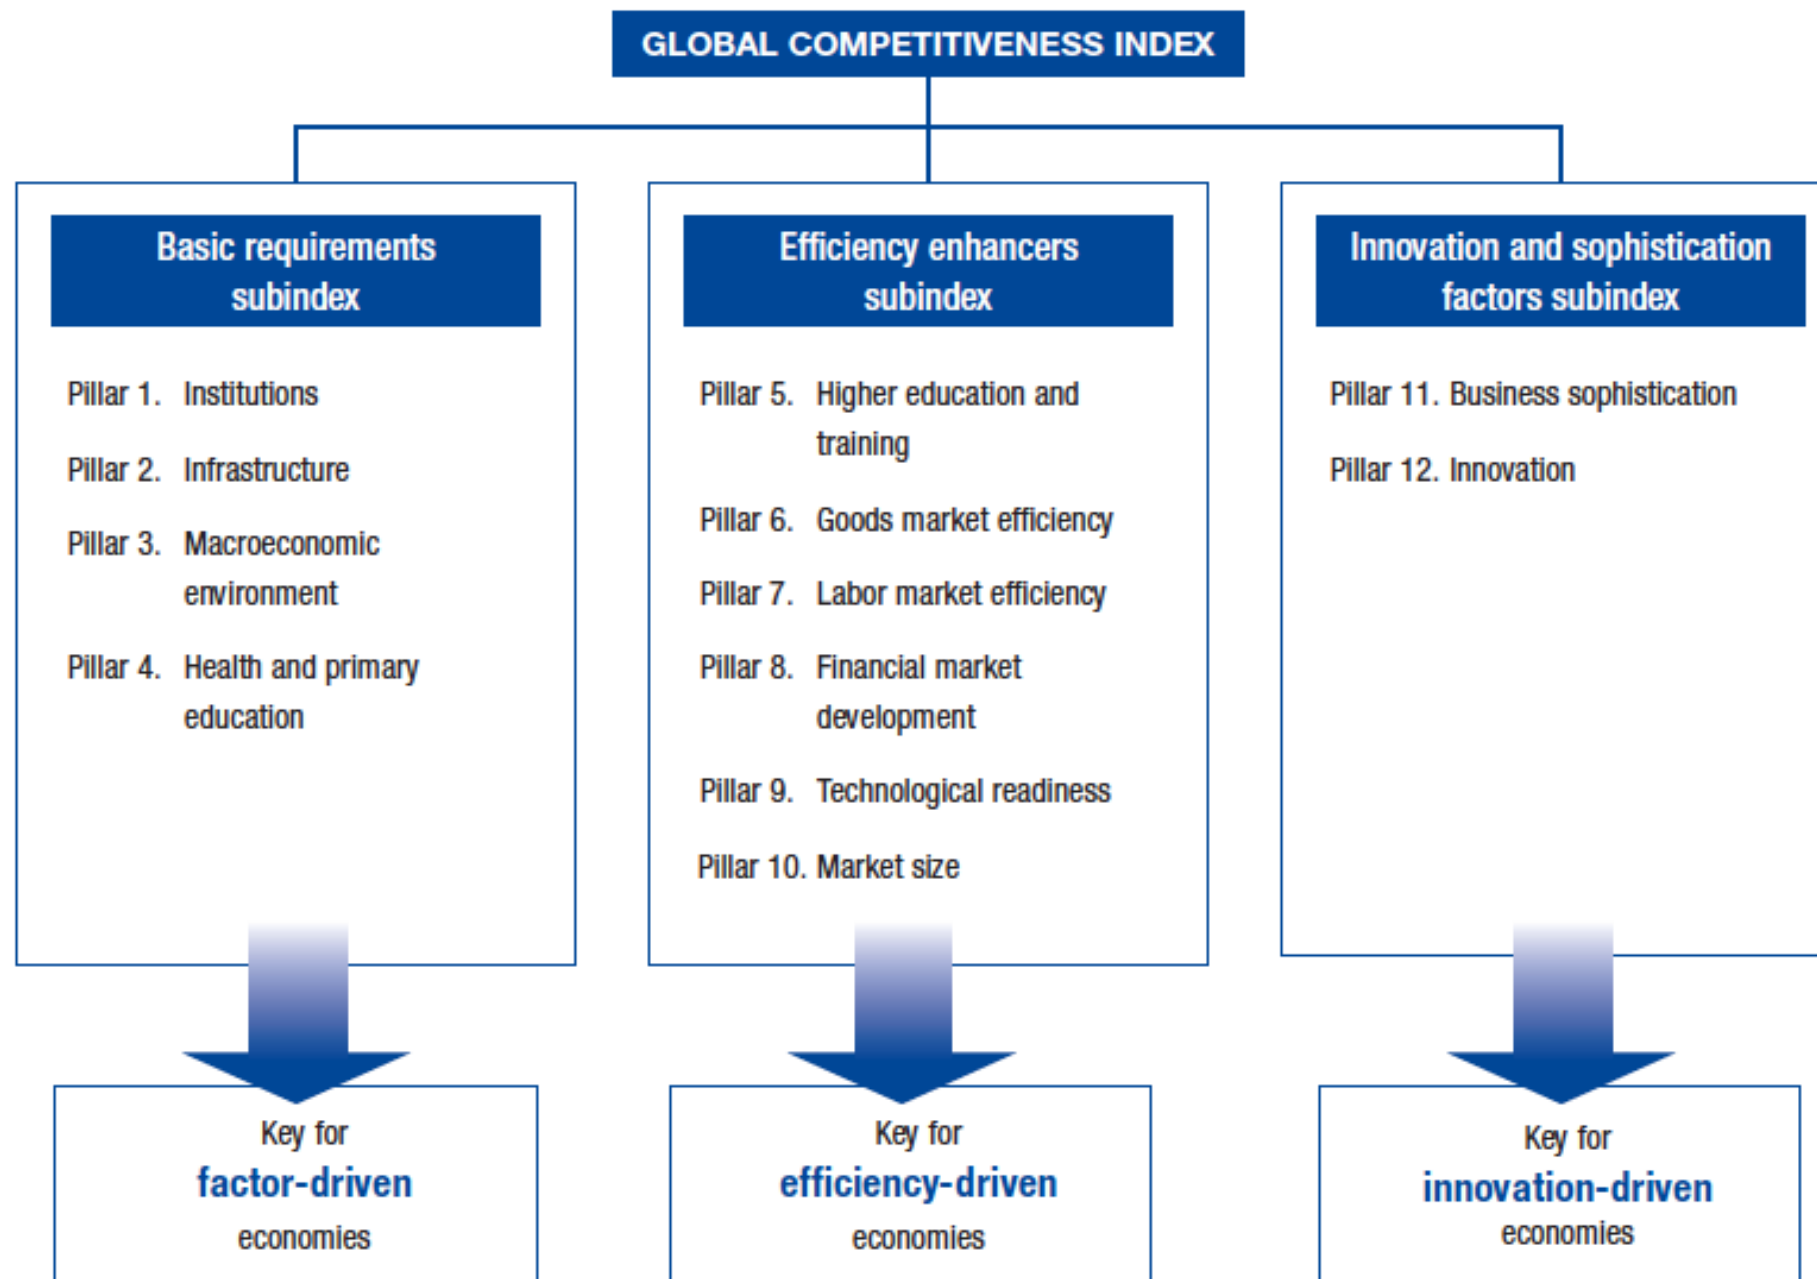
GLOBAL COMPETITIVENESS INDEX

Basic requirements subindex

Pillar 1. Institutions

Pillar 2. Infrastructure

Pillar 3. Macroeconomic environment

Pillar 4. Health and primary education

Efficiency enhancers subindex

Pillar 5. Higher education and training

Pillar 6. Goods market efficiency

Pillar 7. Labor market efficiency

Pillar 8. Financial market development

Pillar 9. Technological readiness

Pillar 10. Market size

Innovation and sophistication factors subindex

Pillar 11. Business sophistication

Pillar 12. Innovation

Key for factor-driven economies

Key for efficiency-driven economies

Key for innovation-driven economies